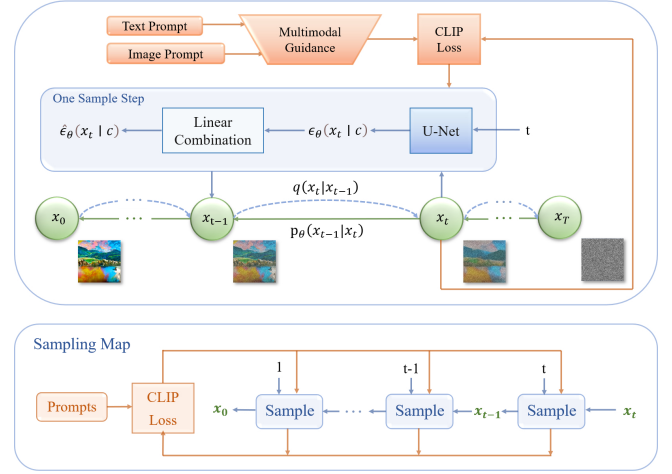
Text Prompt

Image Prompt

Multimodal Guidance

CLIP Loss

One Sample Step

$\hat{\epsilon}_\theta(x_t \mid c)$

Linear Combination

$\epsilon_\theta(x_t \mid c)$

U-Net

t

$q(x_t|x_{t-1})$

$x_0$

· · ·

$x_{t-1}$

$p_\theta(x_{t-1}|x_t)$

$x_t$

· · ·

$x_T$

Sampling Map

1

t-1

t

Prompts

CLIP Loss

$x_0$

Sample

· · ·

Sample

$x_{t-1}$

Sample

$x_t$